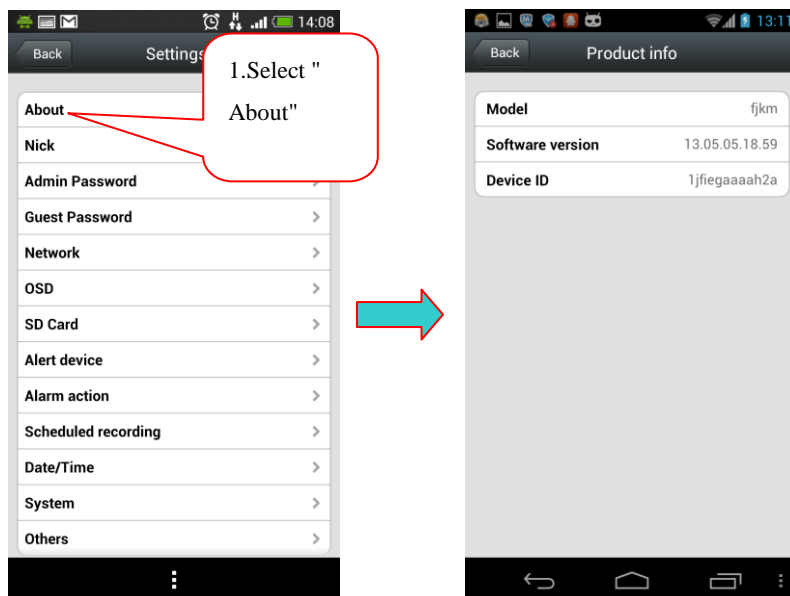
14:08

Back Settings

1.Select " About"

About

Nick

Admin Password

Guest Password

Network

OSD

SD Card

Alert device

Alarm action

Scheduled recording

Date/Time

System

Others

13:11

Back Product info

| Model | fjkm |
|---|---|
| Software version | 13.05.05.18.59 |
| Device ID | 1jfiegaaaah2a |